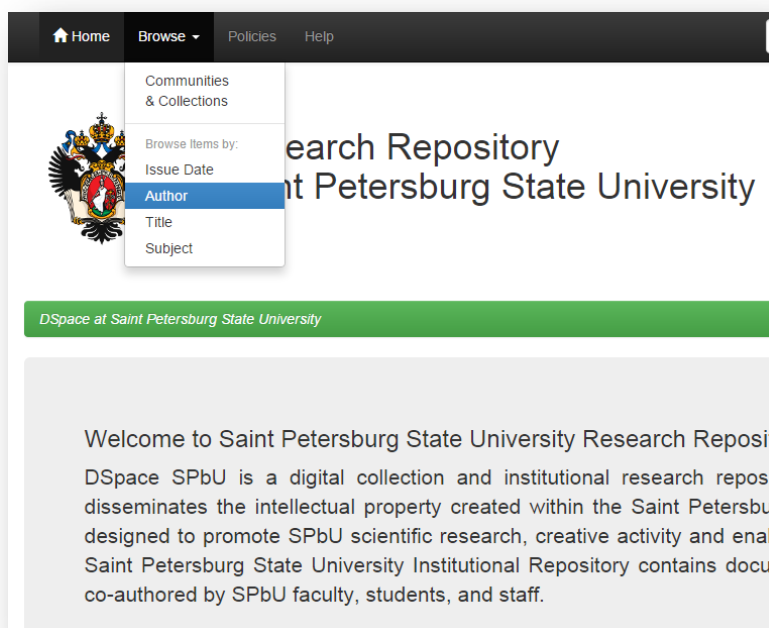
Home Browse Policies Help

Communities & Collections

Browse Items by:
Issue Date
Author
Title
Subject

earch Repository
nt Petersburg State University

DSpace at Saint Petersburg State University

Welcome to Saint Petersburg State University Research Reposi

DSpace SPbU is a digital collection and institutional research repos disseminates the intellectual property created within the Saint Petersbu designed to promote SPbU scientific research, creative activity and enal Saint Petersburg State University Institutional Repository contains docu co-authored by SPbU faculty, students, and staff.